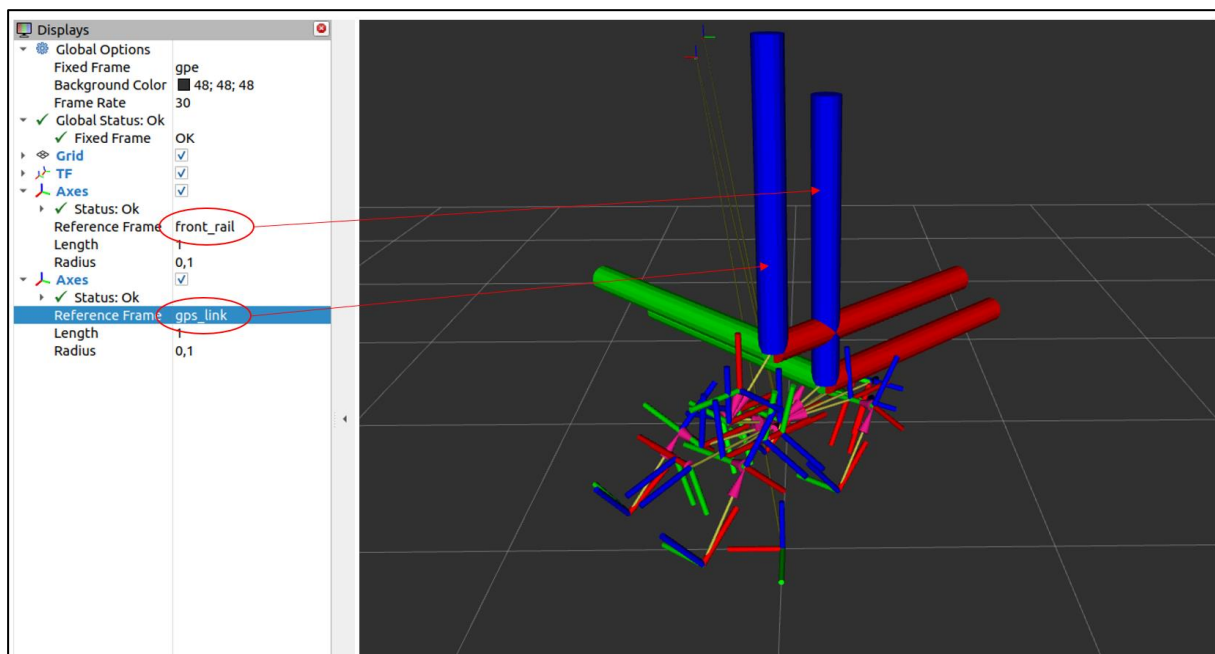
Displays
Global Options
Fixed Frame gpe
Background Color 48; 48; 48
Frame Rate 30
Global Status: Ok
Fixed Frame OK
Grid
TF
Axes
Status: Ok
Reference Frame front_rail
Length 1
Radius 0,1
Axes
Status: Ok
Reference Frame gps_link
Length 1
Radius 0,1